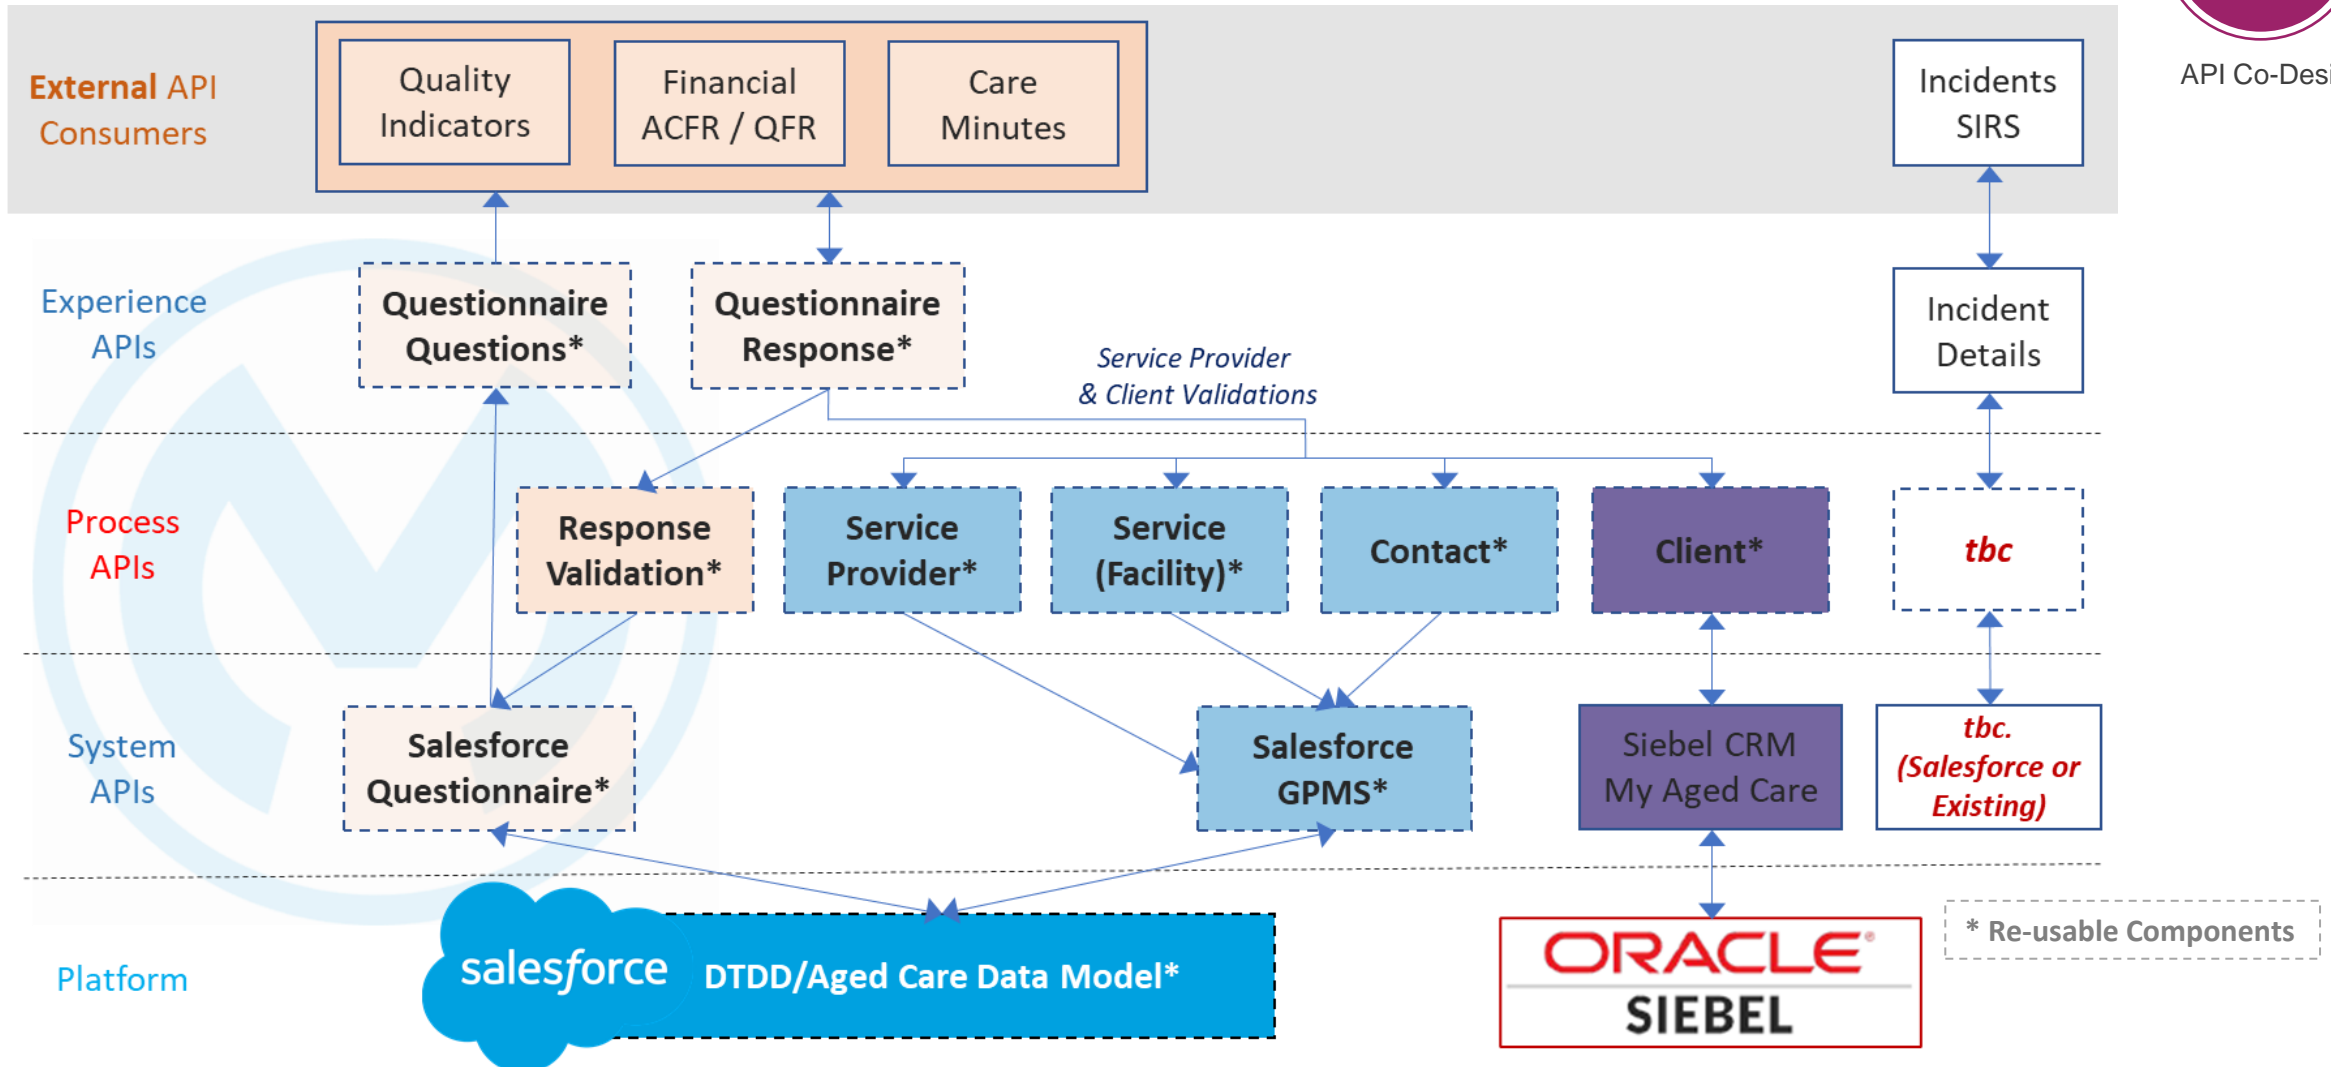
External API Consumers

Quality Indicators

Financial ACFR / QFR

Care Minutes

Incidents SIRS

API Co-Desi

Experience APIs

Questionnaire Questions*

Questionnaire Response*

Service Provider & Client Validations

Incident Details

Process APIs

Response Validation*

Service Provider*

Service (Facility)*

Contact*

Client*

tbc

System APIs

Salesforce Questionnaire*

Salesforce GPMS*

Siebel CRM My Aged Care

tbc. (Salesforce or Existing)

Platform

salesforce DTDD/Aged Care Data Model*

ORACLE SIEBEL

* Re-usable Components